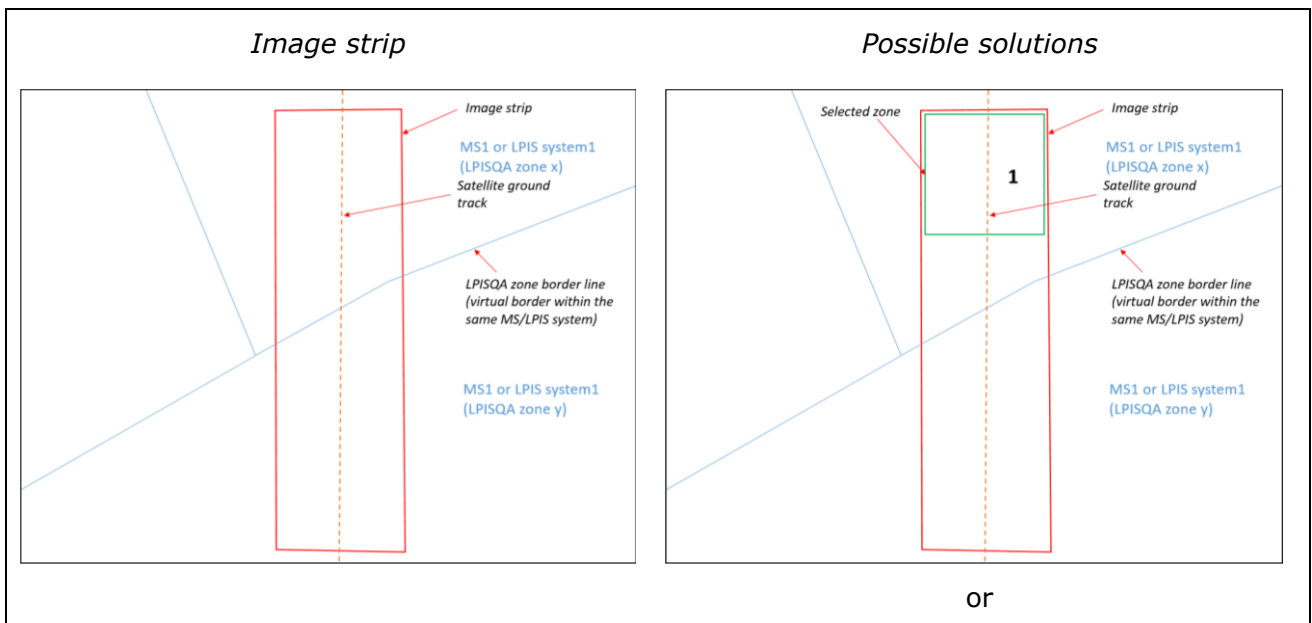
Image strip

Image strip

MS1 or LPIS system1 (LPISQA zone x)

Satellite ground track

LPISQA zone border line (virtual border within the same MS/LPIS system)

MS1 or LPIS system1 (LPISQA zone y)

Possible solutions

Selected zone

Image strip

MS1 or LPIS system1 (LPISQA zone x)

1

Satellite ground track

LPISQA zone border line (virtual border within the same MS/LPIS system)

MS1 or LPIS system1 (LPISQA zone y)

or